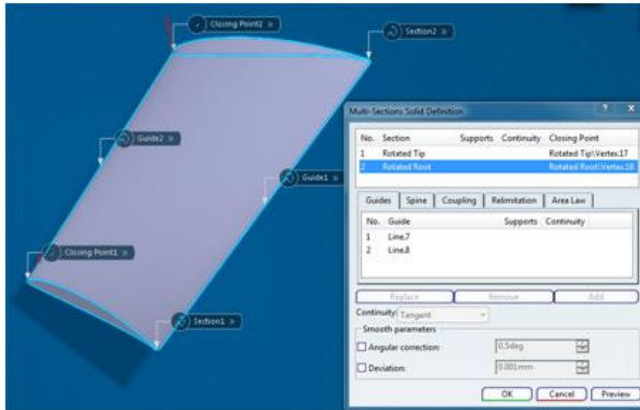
Closing Point2 »

Section2 »

Guide2 »

Guide1 »

Closing Point1 »

Section1 »

Multi-Sections Solid Definition

?

x

| No. | Section | Supports | Continuity | Closing Point |
|---|---|---|---|---|
| 1 | Rotated Tip | | | Rotated Tip\Vertex.17 |
| 2 | Rotated Root | | | Rotated Root\Vertex.18 |

Guides | Spine | Coupling | Relimitation | Area Law

| No. | Guide | Supports | Continuity |
|---|---|---|---|
| 1 | Line.7 | | |
| 2 | Line.8 | | |

Replace | Remove | Add

Continuity: Tangent

Smooth parameters

Angular correction: 0.5deg

Deviation: 0.001mm

OK | Cancel | Preview